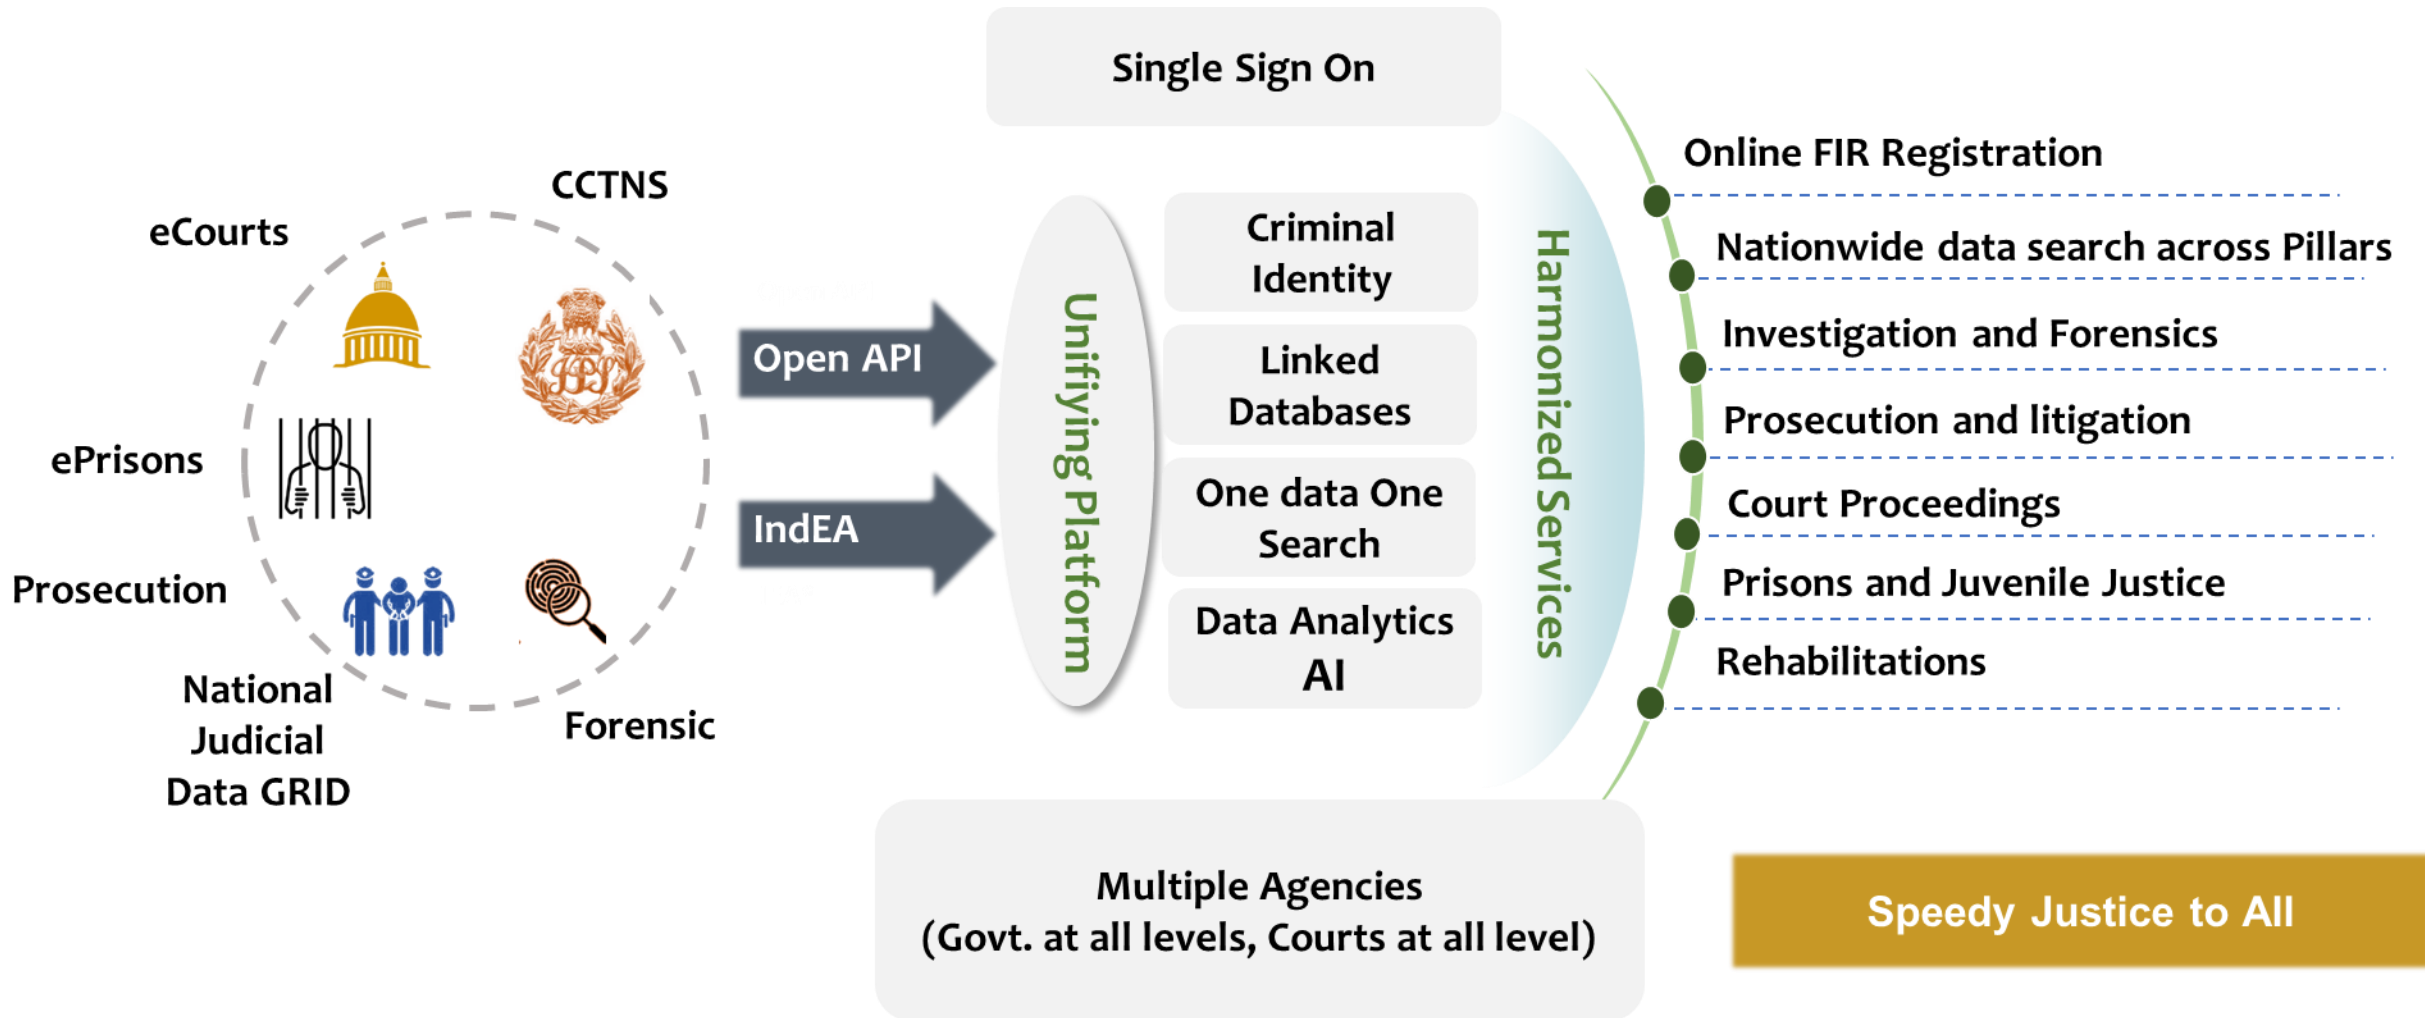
eCourts

CCTNS

ePrisons

Prosecution

National Judicial Data GRID

Forensic

Open API

IndEA

Single Sign On

Unifying Platform

Criminal Identity

Linked Databases

One data One Search

Data Analytics AI

Harmonized Services

Online FIR Registration

Nationwide data search across Pillars

Investigation and Forensics

Prosecution and litigation

Court Proceedings

Prisons and Juvenile Justice

Rehabilitations

Multiple Agencies (Govt. at all levels, Courts at all level)

Speedy Justice to All